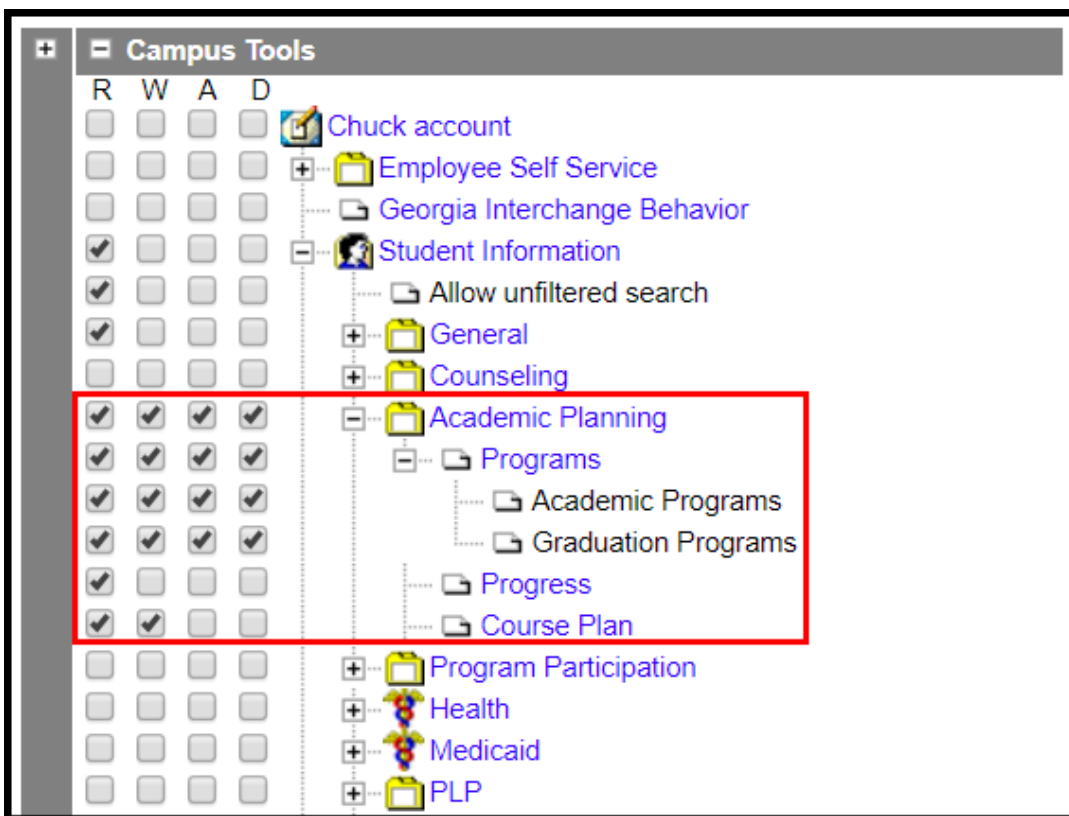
Campus Tools
R W A D
Chuck account
Employee Self Service
Georgia Interchange Behavior
Student Information
Allow unfiltered search
General
Counseling
Academic Planning
Programs
Academic Programs
Graduation Programs
Progress
Course Plan
Program Participation
Health
Medicaid
PLP